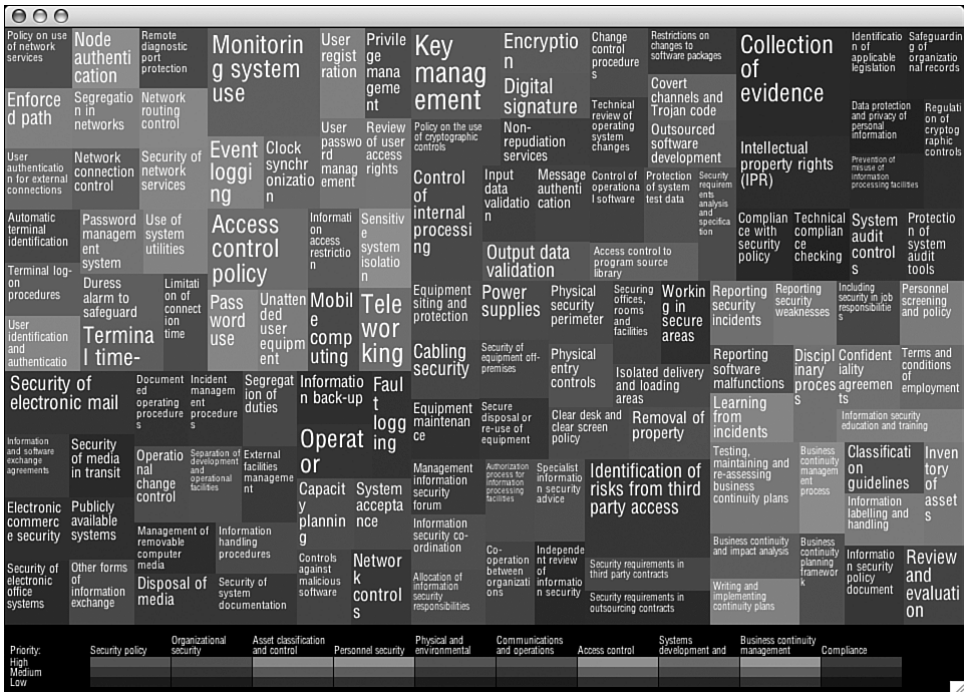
Policy on use of network services

Node authentication

Remote diagnostic port protection

Monitoring system use

User registration

Privilege management

Key management

Encryption

Digital signature

Change control procedures

Restrictions on changes to software packages

Collection of evidence

Identification of applicable legislation

Safeguarding of organizational records

Enforced path

Segregation in networks

Network routing control

User password management

Review of user access rights

Policy on the use of cryptographic controls

Non-repudiation services

Technical review of operating system changes

Covert channels and Trojan code

Outsourced software development

Data protection and privacy of personal information

Regulation of cryptographic controls

User authentication for external connections

Network connection control

Security of network services

Event logging

Clock synchronization

Control of internal processing

Input data validation

Message authentication

Control of operational software

Protection of system test data

Security requirements analysis and specification

Intellectual property rights (IPR)

Prevention of misuse of information processing facilities

Automatic terminal identification

Password management system

Use of system utilities

Access control policy

Information access restriction

Sensitive system isolation

Output data validation

Access control to program source library

Compliance with security policy

Technical compliance checking

System audit controls

Protection of system audit tools

Terminal log-on procedures

Duress alarm to safeguard

Limitation of connection time

Password use

Unattended user equipment

Mobile computing

Teleworking

Equipment siting and protection

Power supplies

Physical security perimeter

Securing offices, rooms and facilities

Working in secure areas

Reporting security incidents

Reporting security weaknesses

Including security in job responsibilities

Personnel screening and policy

User identification and authentication

Terminal time-

Cabling security

Security of equipment off-premises

Physical entry controls

Isolated delivery and loading areas

Reporting software malfunctions

Disciplinary process

Confidentiality agreements

Terms and conditions of employment

Security of electronic mail

Documented operating procedures

Incident management procedures

Segregation of duties

Information back-up

Fault logging

Equipment maintenance

Secure disposal or re-use of equipment

Clear desk and clear screen policy

Removal of property

Learning from incidents

Information security education and training

Information and software exchange agreements

Security of media in transit

Operational change control

Separation of development and operational facilities

External facilities management

Operator

Management information security forum

Authorization process for information processing facilities

Specialist information security advice

Identification of risks from third party access

Testing, maintaining and re-assessing business continuity plans

Business continuity management process

Classification guidelines

Inventory of assets

Electronic commerce security

Publicly available systems

Capacity planning

System acceptance

Information security co-ordination

Information labelling and handling

Management of removable computer media

Information handling procedures

Co-operation between organizations

Independent review of information security

Security requirements in third party contracts

Business continuity and impact analysis

Business continuity planning framework

Security of electronic office systems

Other forms of information exchange

Disposal of media

Security of system documentation

Controls against malicious software

Network controls

Allocation of information security responsibilities

Security requirements in outsourcing contracts

Writing and implementing continuity plans

Information security policy document

Review and evaluation

Priority:
High
Medium
Low

Security policy

Organizational security

Asset classification and control

Personnel security

Physical and environmental

Communications and operations

Access control

Systems development and

Business continuity management

Compliance